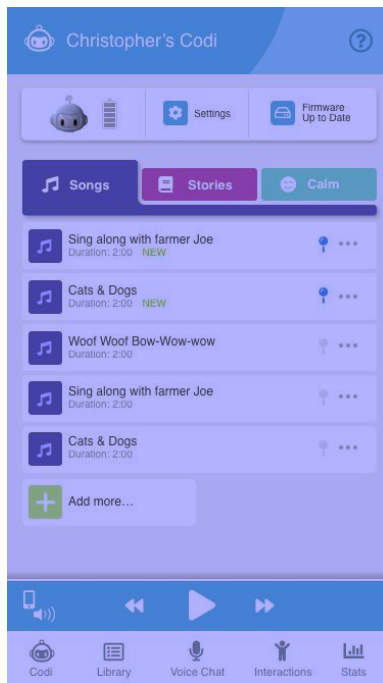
Christopher's Codi

?

Settings

Firmware Up to Date

Songs

Stories

Calm

Sing along with farmer Joe
Duration: 2:00 NEW

Cats & Dogs
Duration: 2:00 NEW

Woof Woof Bow-Wow-wow
Duration: 2:00

Sing along with farmer Joe
Duration: 2:00

Cats & Dogs
Duration: 2:00

Add more...

Codi

Library

Voice Chat

Interactions

Stats